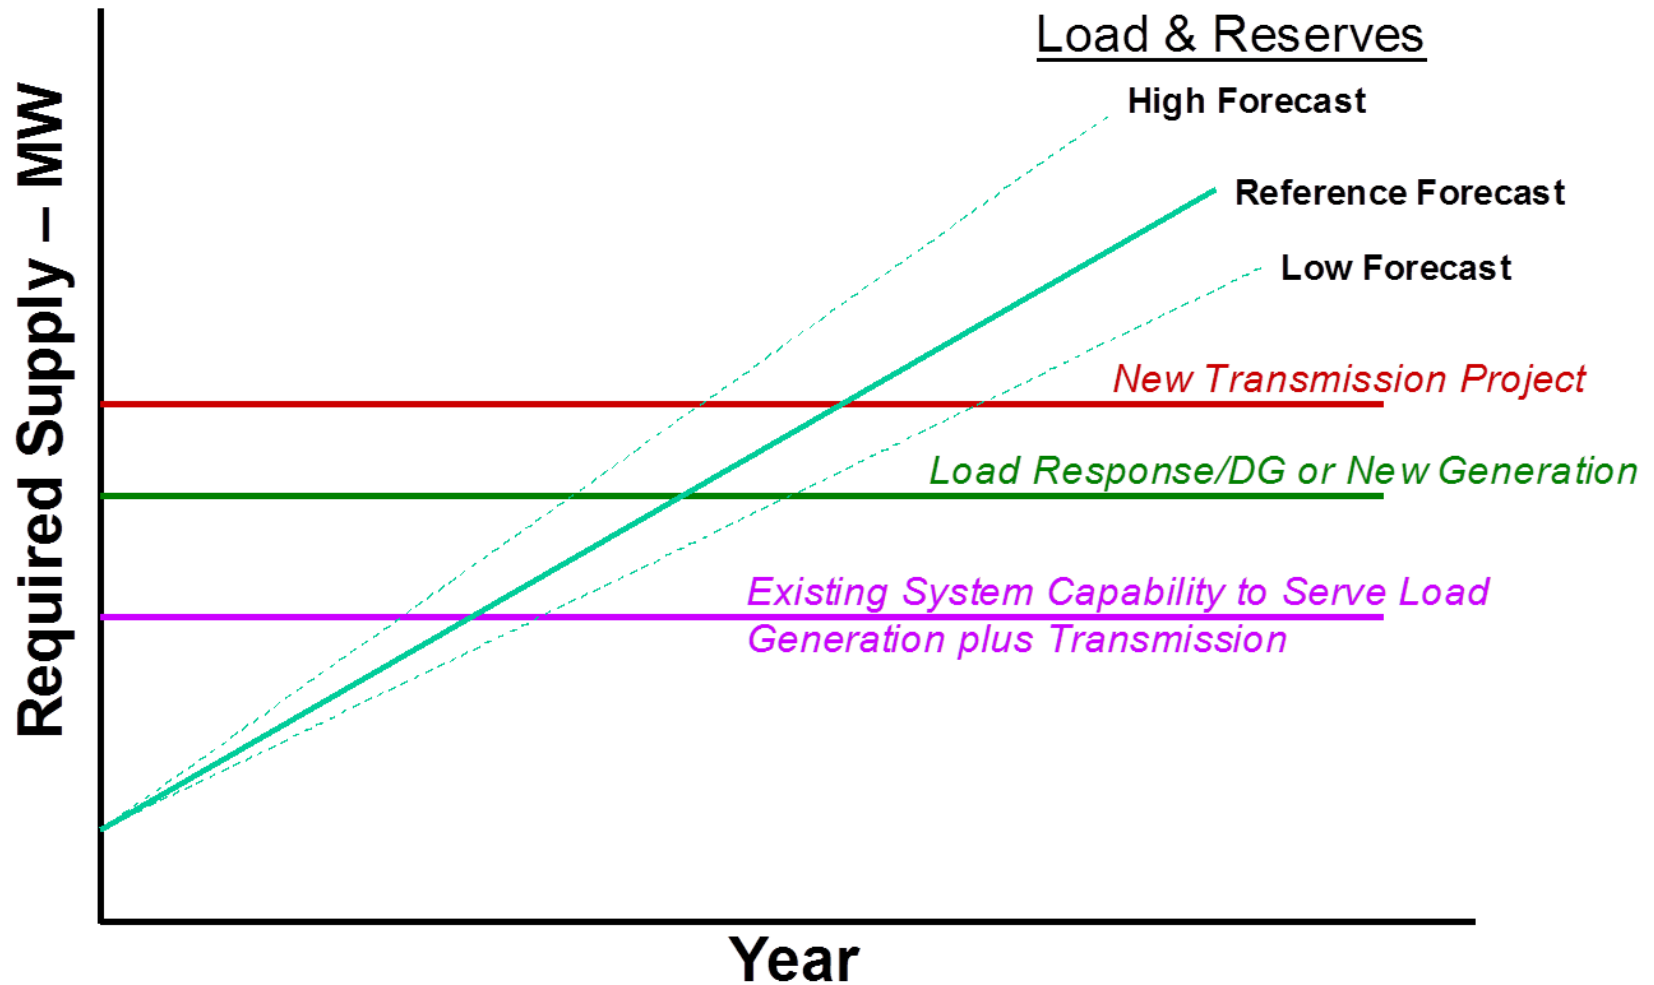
Load & Reserves

High Forecast

Reference Forecast

Low Forecast

New Transmission Project

Load Response/DG or New Generation

Existing System Capability to Serve Load
Generation plus Transmission

Required Supply – MW

Year